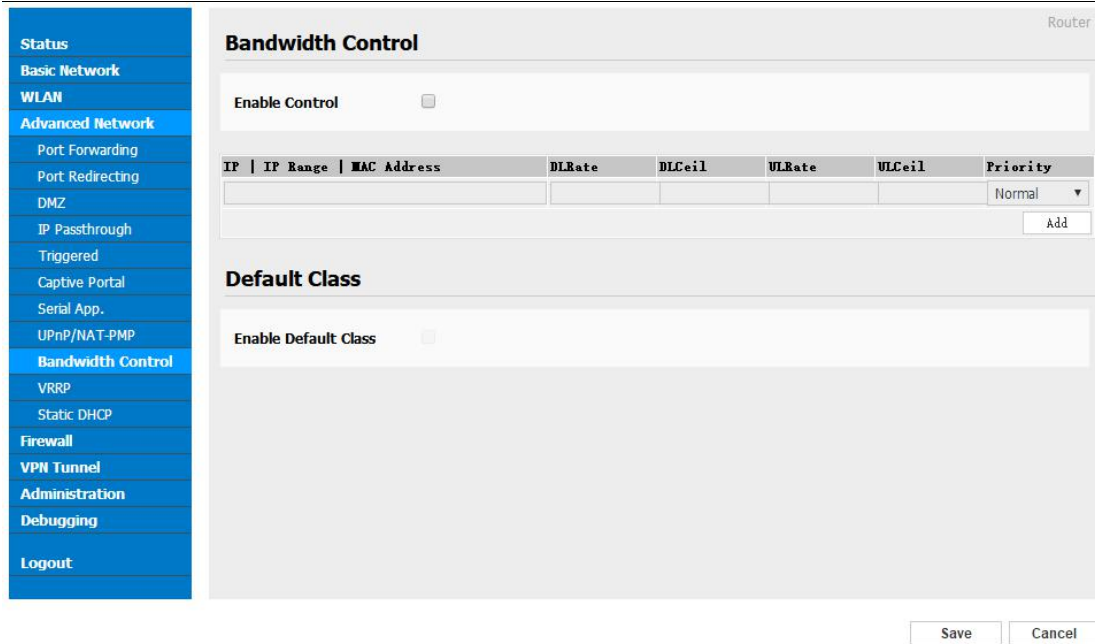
Status
Basic Network
WLAN
Advanced Network
Port Forwarding
Port Redirecting
DMZ
IP Passthrough
Triggered
Captive Portal
Serial App.
UPnP/NAT-PMP
Bandwidth Control
VRRP
Static DHCP
Firewall
VPN Tunnel
Administration
Debugging

Logout

Router

Bandwidth Control

Enable Control

| IP \| IP Range \| MAC Address | DLRate | DLCeil | ULRate | ULCeil | Priority |
|---|---|---|---|---|---|
| | | | | | Normal |

Add

Default Class

Enable Default Class

Save Cancel